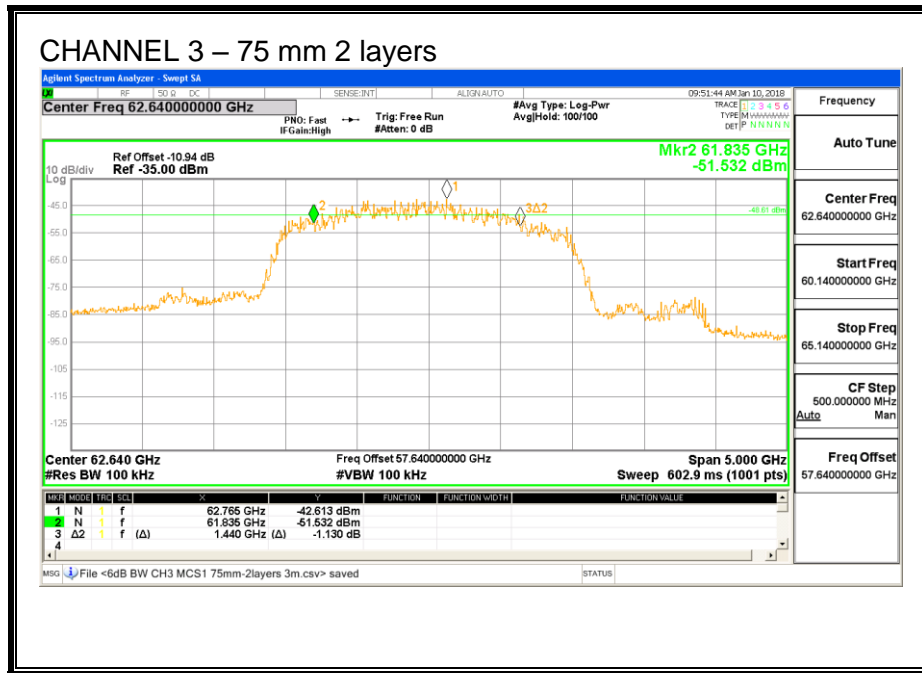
CHANNEL 3 – 75 mm 2 layers

Agilent Spectrum Analyzer - Swept SA

RF 50 Ω DC SENSE:INT ALIGN AUTO 09:51:44 AM Jan 10, 2018

Center Freq 62.640000000 GHz

PNO: Fast IFGain:High Trig: Free Run #Atten: 0 dB #Avg Type: Log-Pwr Avg|Hold: 100/100

TRACE 1 2 3 4 5 6 TYPE M WWWWW DET P N N N N N

Frequency

Ref Offset -10.94 dB
10 dB/div Ref -35.00 dBm
Log

Mkr2 61.835 GHz -51.532 dBm

-45.0
-55.0
-65.0
-75.0
-85.0
-95.0
-105
-115
-125

-48.61 dBm

1
2
3Δ2

Center 62.640 GHz
#Res BW 100 kHz

Freq Offset 57.640000000 GHz
#VBW 100 kHz

Span 5.000 GHz
Sweep 602.9 ms (1001 pts)

| MKR | MODE | TRC | SCL | X | Y | FUNCTION | FUNCTION WIDTH | FUNCTION VALUE |
|---|---|---|---|---|---|---|---|---|
| 1 | N | 1 | f | 62.765 GHz | -42.613 dBm | | | |
| 2 | N | 1 | f | 61.835 GHz | -51.532 dBm | | | |
| 3 | Δ2 | 1 | f (Δ) | 1.440 GHz (Δ) | -1.130 dB | | | |
| 4 | | | | | | | | |

MSG File <6dB BW CH3 MCS1 75mm-2layers 3m.csv> saved

STATUS

Auto Tune

Center Freq
62.640000000 GHz

Start Freq
60.140000000 GHz

Stop Freq
65.140000000 GHz

CF Step
500.000000 MHz
Auto Man

Freq Offset
57.640000000 GHz